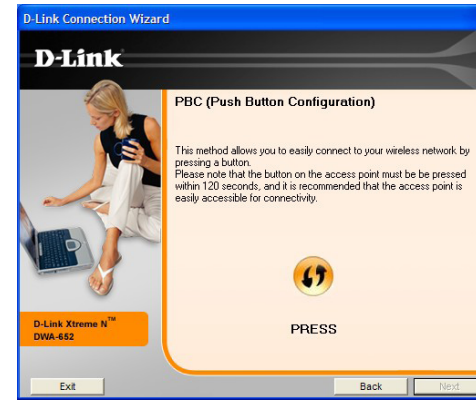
D-Link Connection Wizard

D-Link

PBC (Push Button Configuration)

This method allows you to easily connect to your wireless network by pressing a button.
Please note that the button on the access point must be be pressed within 120 seconds, and it is recommended that the access point is easily accessible for connectivity.

PRESS

D-Link Xtreme N™
DWA-652

Exit

Back

Next